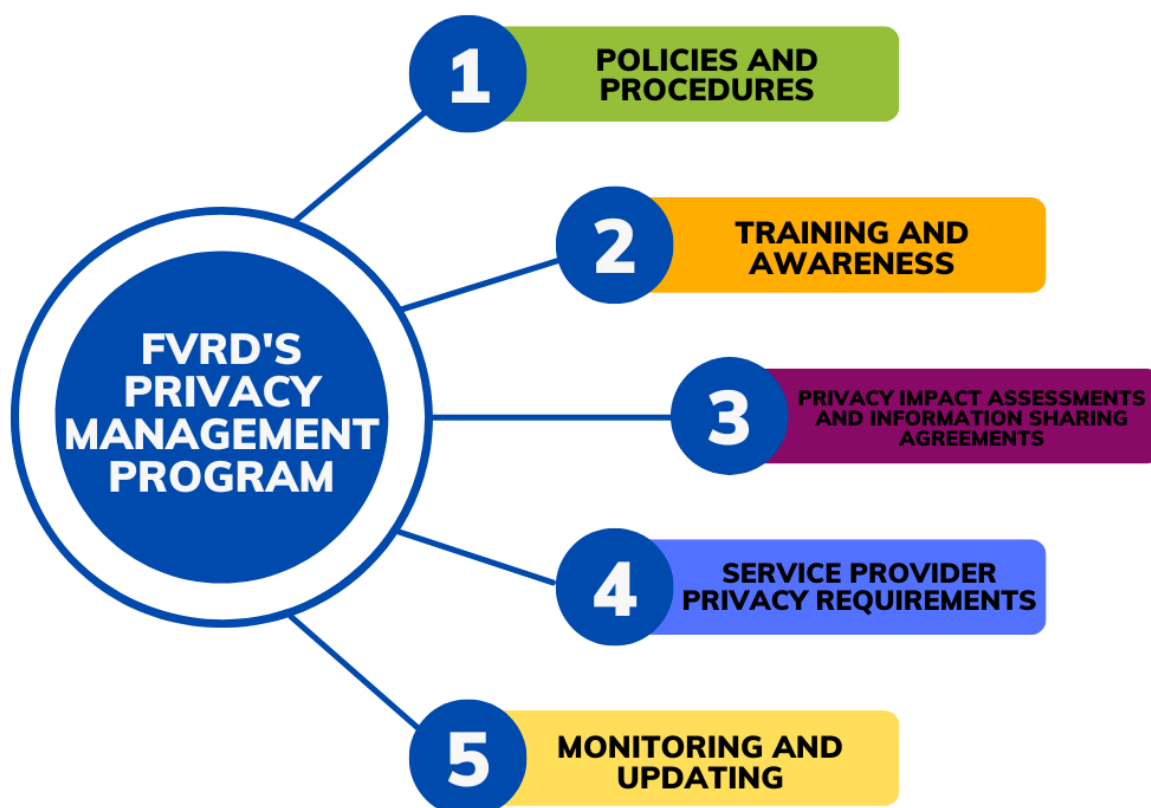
FVRD'S PRIVACY MANAGEMENT PROGRAM

1 POLICIES AND PROCEDURES

2 TRAINING AND AWARENESS

3 PRIVACY IMPACT ASSESSMENTS AND INFORMATION SHARING AGREEMENTS

4 SERVICE PROVIDER PRIVACY REQUIREMENTS

5 MONITORING AND UPDATING